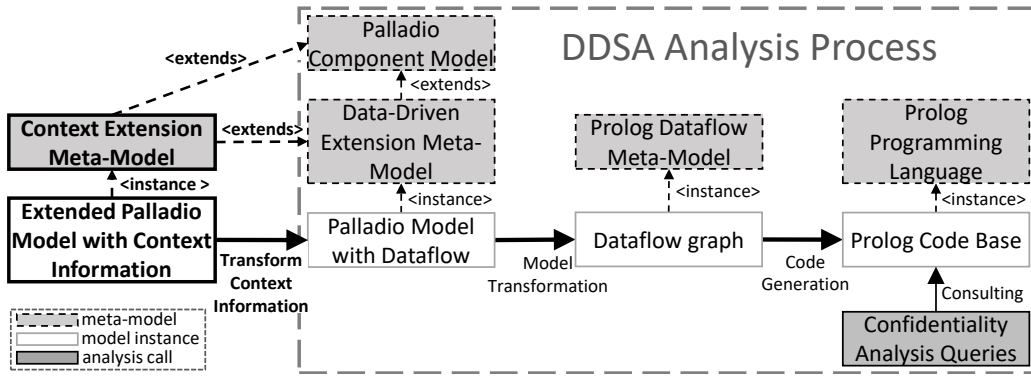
DDSA Analysis Process

<extends>

Palladio Component Model

<extends>

Context Extension Meta-Model

<extends>

Data-Driven Extension Meta-Model

Prolog Dataflow Meta-Model

Prolog Programming Language

<instance >

<instance>

<instance>

<instance>

Extended Palladio Model with Context Information

Transform Context Information

Palladio Model with Dataflow

Model Transformation

Dataflow graph

Code Generation

Prolog Code Base

Consulting

Confidentiality Analysis Queries

meta-model
model instance
analysis call